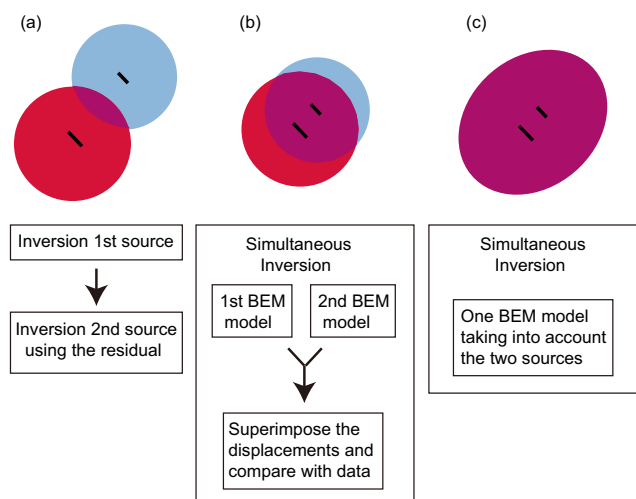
(a)

(b)

(c)

Inversion 1st source

Inversion 2nd source using the residual

Simultaneous Inversion

1st BEM model

2nd BEM model

Superimpose the displacements and compare with data

Simultaneous Inversion

One BEM model taking into account the two sources